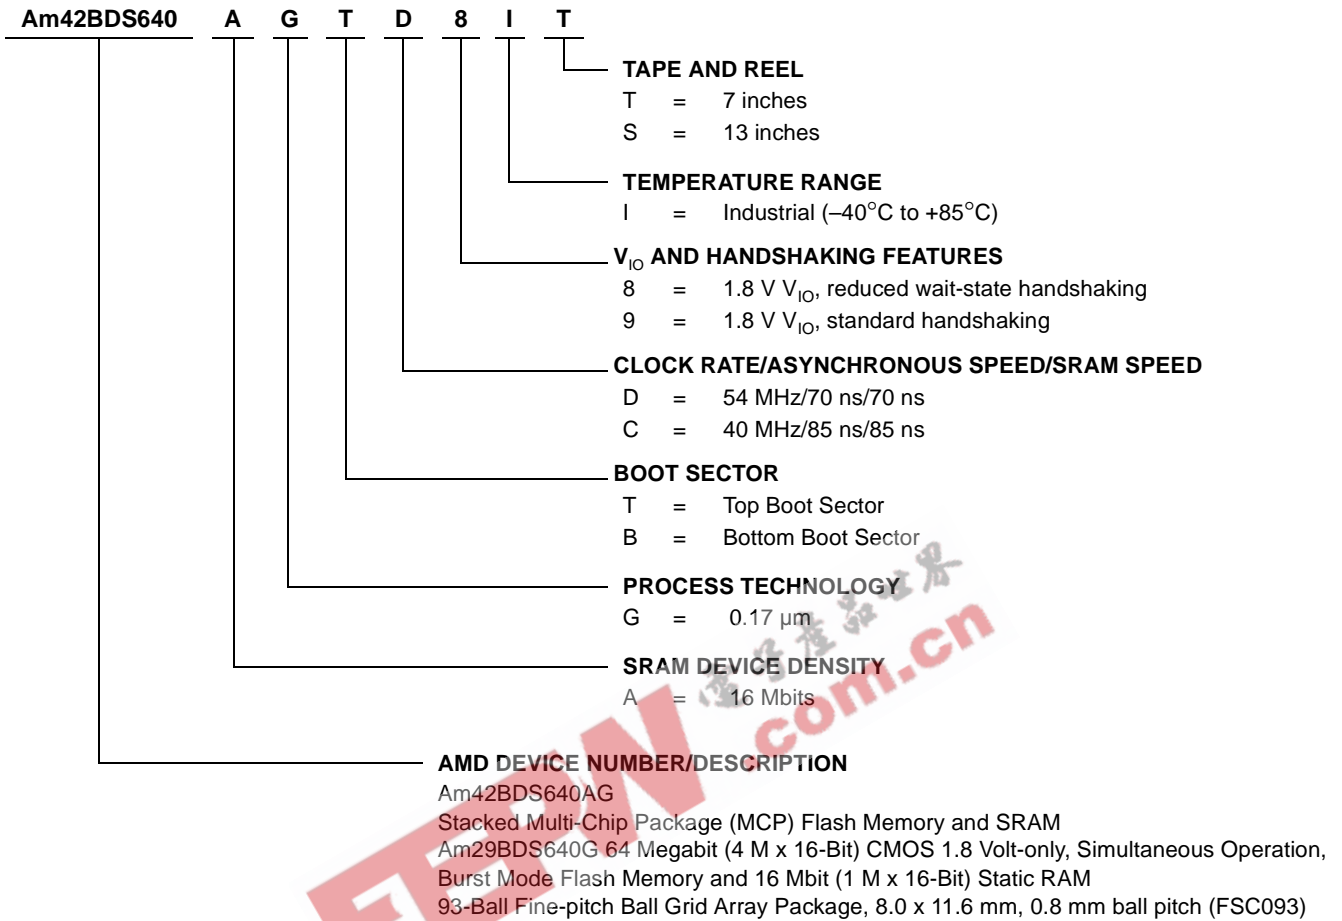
Am42BDS640 A G T D 8 I T

TAPE AND REEL
T = 7 inches
S = 13 inches

TEMPERATURE RANGE
I = Industrial (–40°C to +85°C)

$V_{IO}$ AND HANDSHAKING FEATURES
8 = 1.8 V $V_{IO}$, reduced wait-state handshaking
9 = 1.8 V $V_{IO}$, standard handshaking

CLOCK RATE/ASYNCHRONOUS SPEED/SRAM SPEED
D = 54 MHz/70 ns/70 ns
C = 40 MHz/85 ns/85 ns

BOOT SECTOR
T = Top Boot Sector
B = Bottom Boot Sector

PROCESS TECHNOLOGY
G = 0.17 µm

SRAM DEVICE DENSITY
A = 16 Mbits

AMD DEVICE NUMBER/DESCRIPTION
Am42BDS640AG
Stacked Multi-Chip Package (MCP) Flash Memory and SRAM
Am29BDS640G 64 Megabit (4 M x 16-Bit) CMOS 1.8 Volt-only, Simultaneous Operation, Burst Mode Flash Memory and 16 Mbit (1 M x 16-Bit) Static RAM
93-Ball Fine-pitch Ball Grid Array Package, 8.0 x 11.6 mm, 0.8 mm ball pitch (FSC093)

电子产品世界
EEPW.com.cn